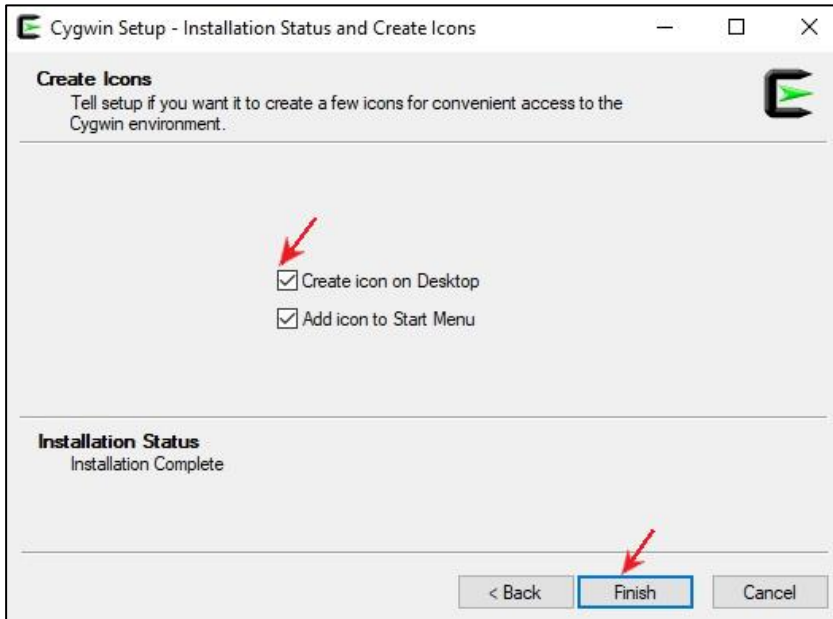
Cygwin Setup - Installation Status and Create Icons

Create Icons
Tell setup if you want it to create a few icons for convenient access to the Cygwin environment.

☑ Create icon on Desktop
☑ Add icon to Start Menu

Installation Status
Installation Complete

< Back | Finish | Cancel